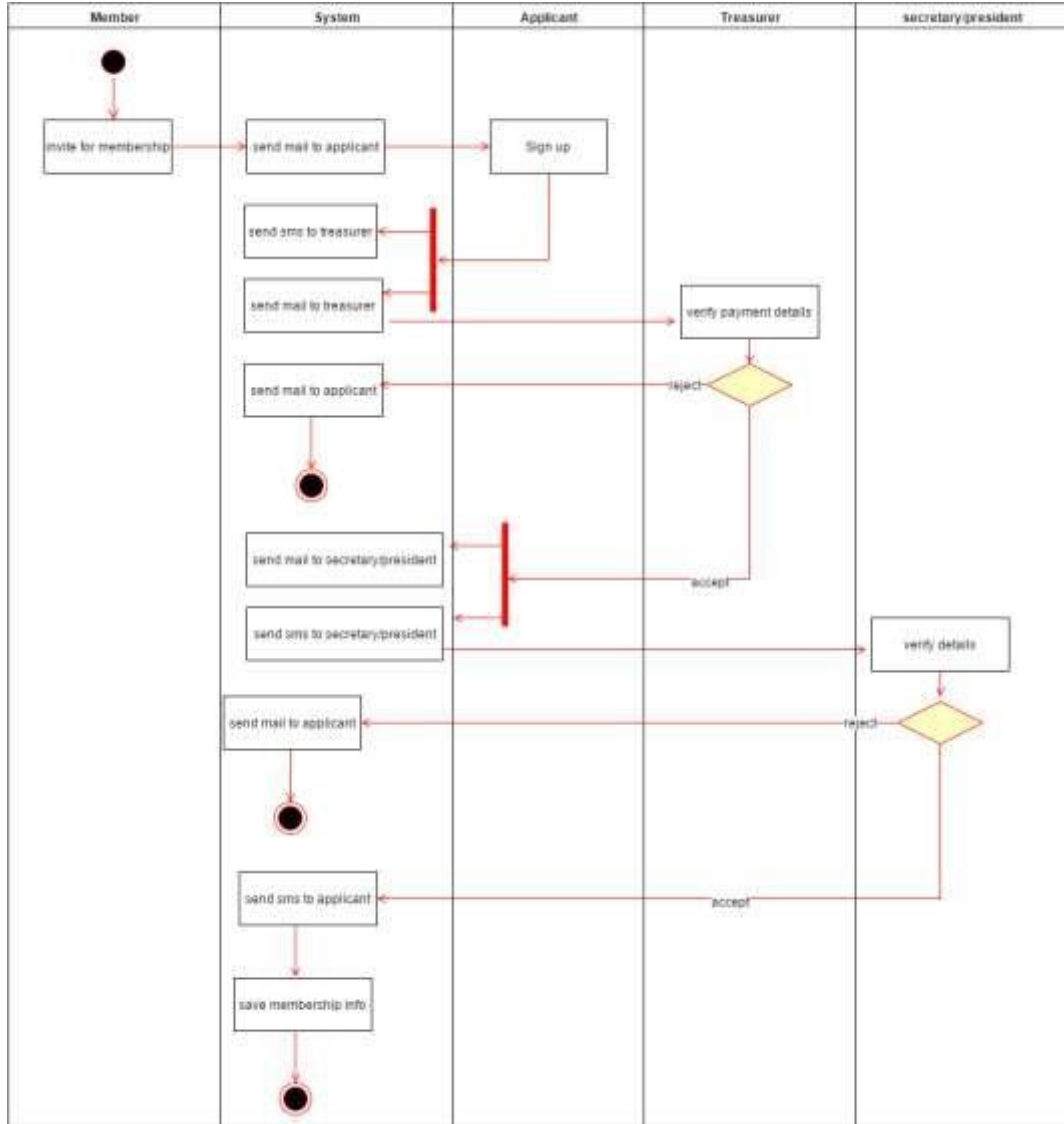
Member

System

Applicant

Treasurer

secretary/president

invite for membership

send mail to applicant

Sign up

send sms to treasurer

send mail to treasurer

verify payment details

send mail to applicant

reject

send mail to secretary/president

accept

send sms to secretary/president

verify details

send mail to applicant

reject

send sms to applicant

accept

save membership info